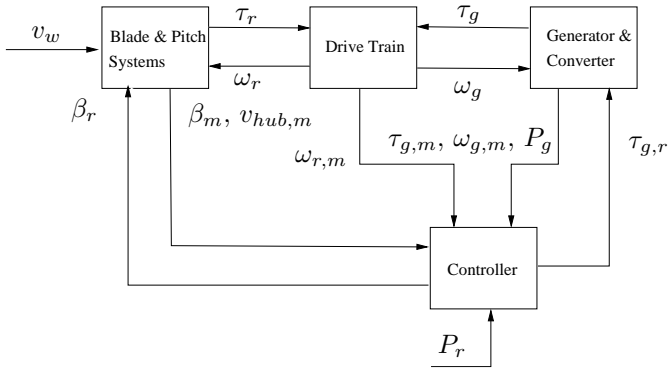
$v_w$

Blade & Pitch Systems

$\tau_r$

$\omega_r$

Drive Train

$\tau_g$

$\omega_g$

Generator & Converter

$\beta_r$

$\beta_m,\ v_{hub,m}$

$\omega_{r,m}$

$\tau_{g,m},\ \omega_{g,m},\ P_g$

$\tau_{g,r}$

Controller

$P_r$